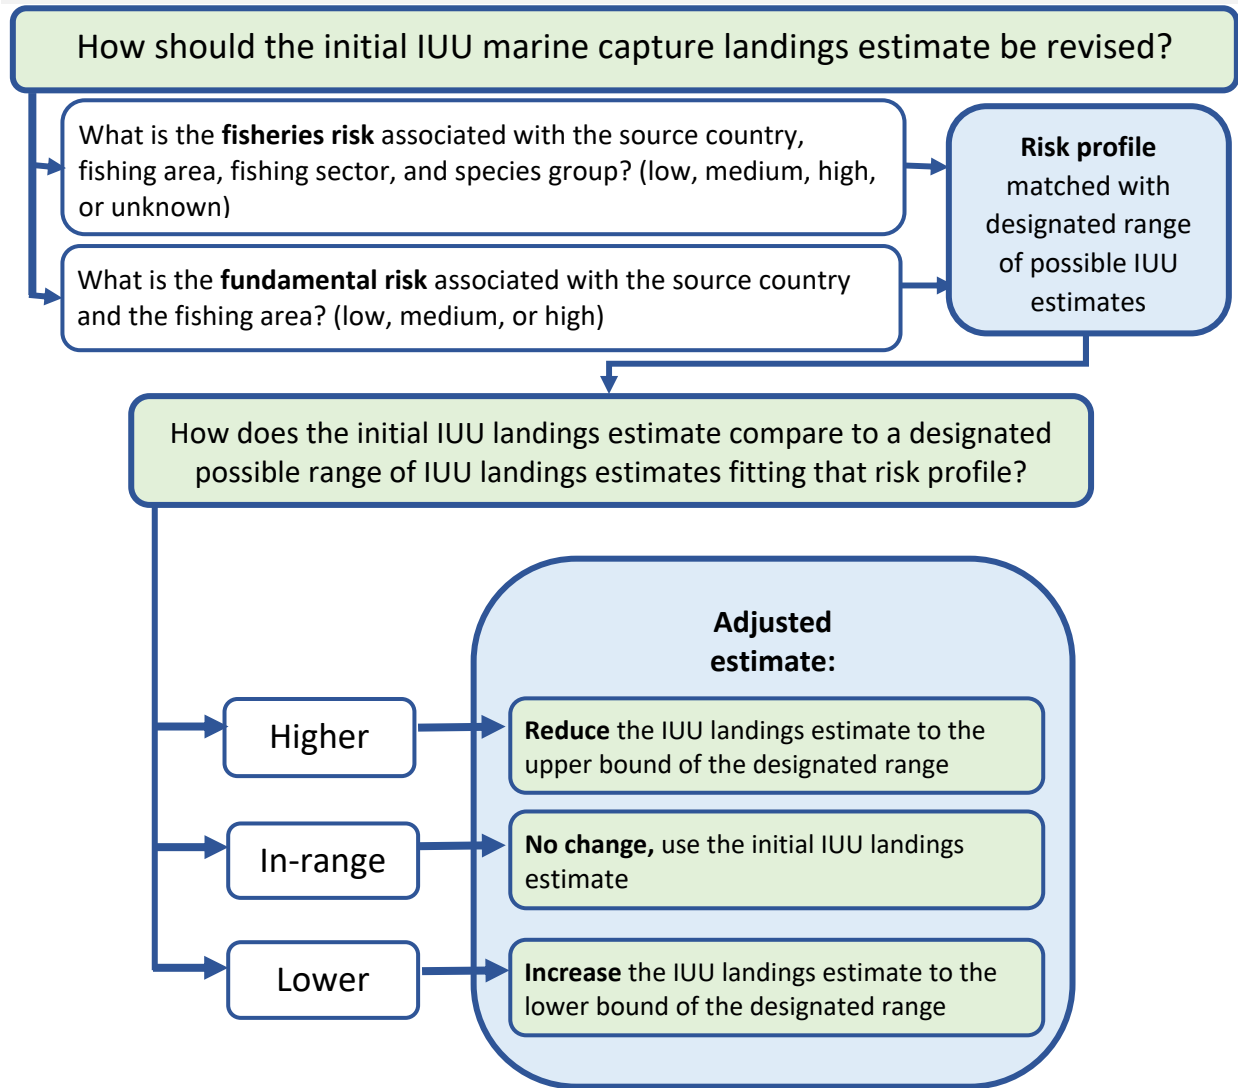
How should the initial IUU marine capture landings estimate be revised?

What is the **fisheries risk** associated with the source country, fishing area, fishing sector, and species group? (low, medium, high, or unknown)

What is the **fundamental risk** associated with the source country and the fishing area? (low, medium, or high)

**Risk profile** matched with designated range of possible IUU estimates

How does the initial IUU landings estimate compare to a designated possible range of IUU landings estimates fitting that risk profile?

**Adjusted estimate:**

Higher

**Reduce** the IUU landings estimate to the upper bound of the designated range

In-range

**No change,** use the initial IUU landings estimate

Lower

**Increase** the IUU landings estimate to the lower bound of the designated range